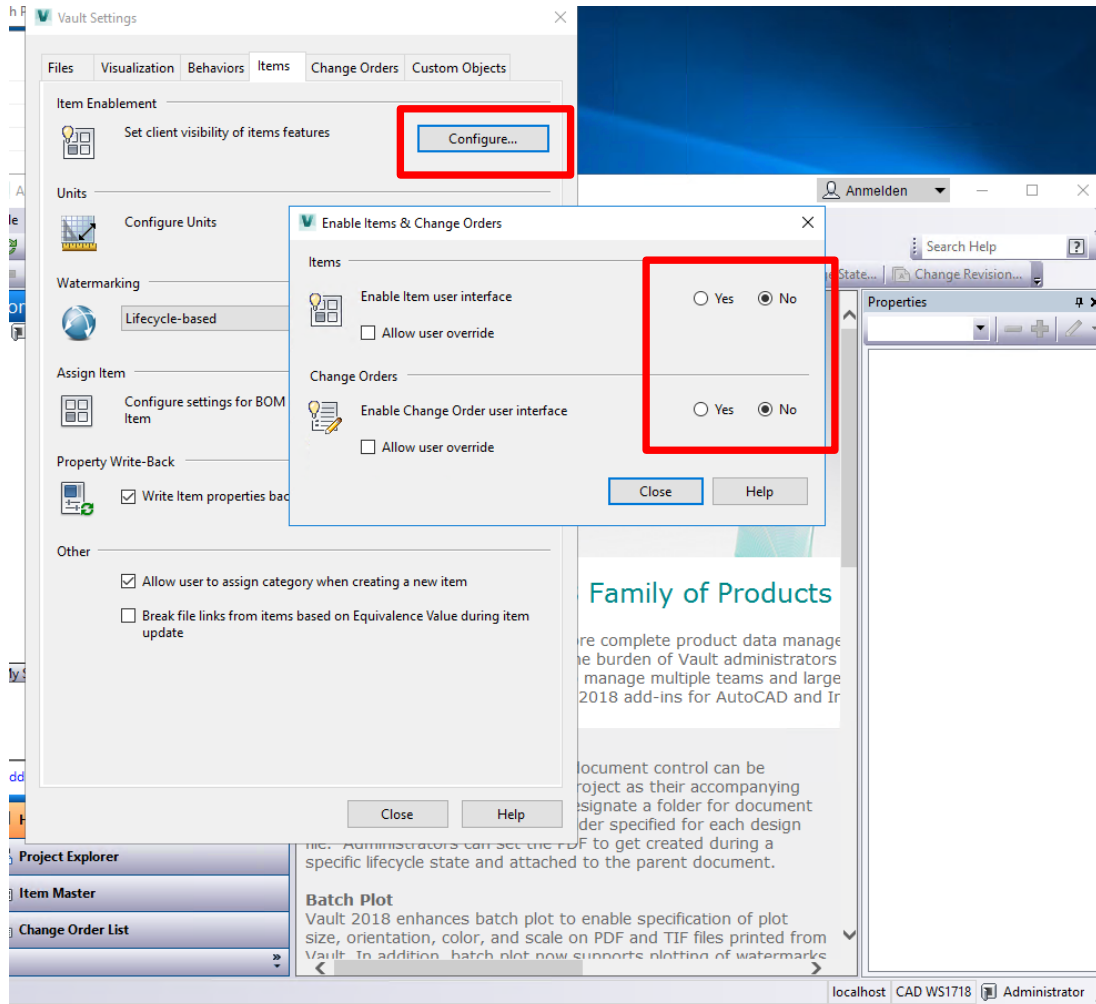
Vault Settings

Files | Visualization | Behaviors | Items | Change Orders | Custom Objects

Item Enablement
Set client visibility of items features
Configure...

Units
Configure Units

Watermarking
Lifecycle-based

Assign Item
Configure settings for BOM Item

Property Write-Back
Write Item properties bac

Other
Allow user to assign category when creating a new item
Break file links from items based on Equivalence Value during item update

Close | Help

Enable Items & Change Orders

Items
Enable Item user interface
Yes No
Allow user override

Change Orders
Enable Change Order user interface
Yes No
Allow user override

Close | Help

Anmelden
Search Help
State... Change Revision...
Properties

Family of Products
ore complete product data manage
he burden of Vault administrators
manage multiple teams and large
2018 add-ins for AutoCAD and Ir

locument control can be
roject as their accompanying
esignate a folder for document
der specified for each design
file. Administrators can set the PDF to get created during a specific lifecycle state and attached to the parent document.

Batch Plot
Vault 2018 enhances batch plot to enable specification of plot size, orientation, color, and scale on PDF and TIF files printed from Vault. In addition, batch plot now supports plotting of watermarks

Project Explorer
Item Master
Change Order List

localhost | CAD WS1718 | Administrator